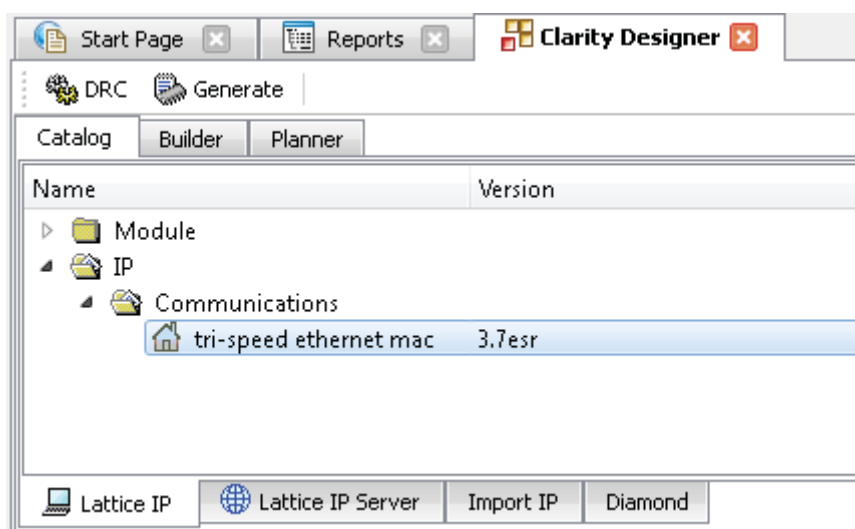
Start Page | Reports | Clarity Designer

DRC | Generate

Catalog | Builder | Planner

| Name | Version |
|---|---|
| Module | |
| IP | |
| Communications | |
| tri-speed ethernet mac | 3.7esr |

Lattice IP | Lattice IP Server | Import IP | Diamond